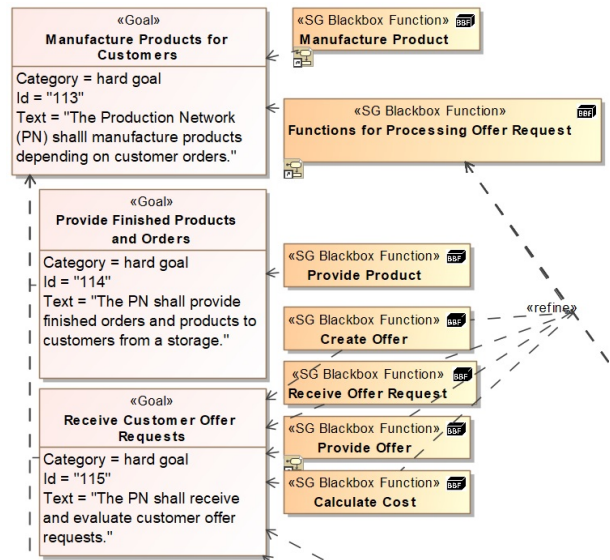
«Goal»
Manufacture Products for Customers
Category = hard goal
Id = "113"
Text = "The Production Network (PN) shalll manufacture products depending on customer orders."

«SG Blackbox Function»
Manufacture Product

«SG Blackbox Function»
Functions for Processing Offer Request

«Goal»
Provide Finished Products and Orders
Category = hard goal
Id = "114"
Text = "The PN shall provide finished orders and products to customers from a storage."

«SG Blackbox Function»
Provide Product

«SG Blackbox Function»
Create Offer

«refine»

«SG Blackbox Function»
Receive Offer Request

«Goal»
Receive Customer Offer Requests
Category = hard goal
Id = "115"
Text = "The PN shall receive and evaluate customer offer requests."

«SG Blackbox Function»
Provide Offer

«SG Blackbox Function»
Calculate Cost